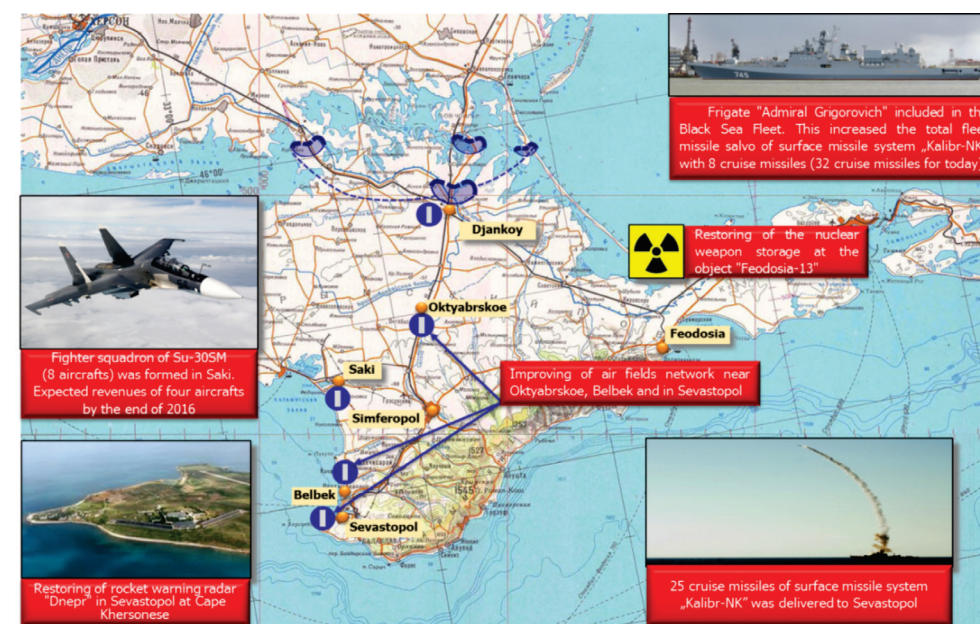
ХЕРСОН

Frigate "Admiral Grigorovich" included in th Black Sea Fleet. This increased the total flee missile salvo of surface missile system „Kalibr-NK with 8 cruise missiles (32 cruise missiles for today)

Djankoy

Restoring of the nuclear weapon storage at the object "Feodosia-13"

Oktyabrskoe

Feodosia

Fighter squadron of Su-30SM (8 aircrafts) was formed in Saki. Expected revenues of four aircrafts by the end of 2016

Saki

Simferopol

Improving of air fields network near Oktyabrskoe, Belbek and in Sevastopol

Belbek

Sevastopol

Restoring of rocket warning radar "Dnepr" in Sevastopol at Cape Khersonese

25 cruise missiles of surface missile system „Kalibr-NK" was delivered to Sevastopol